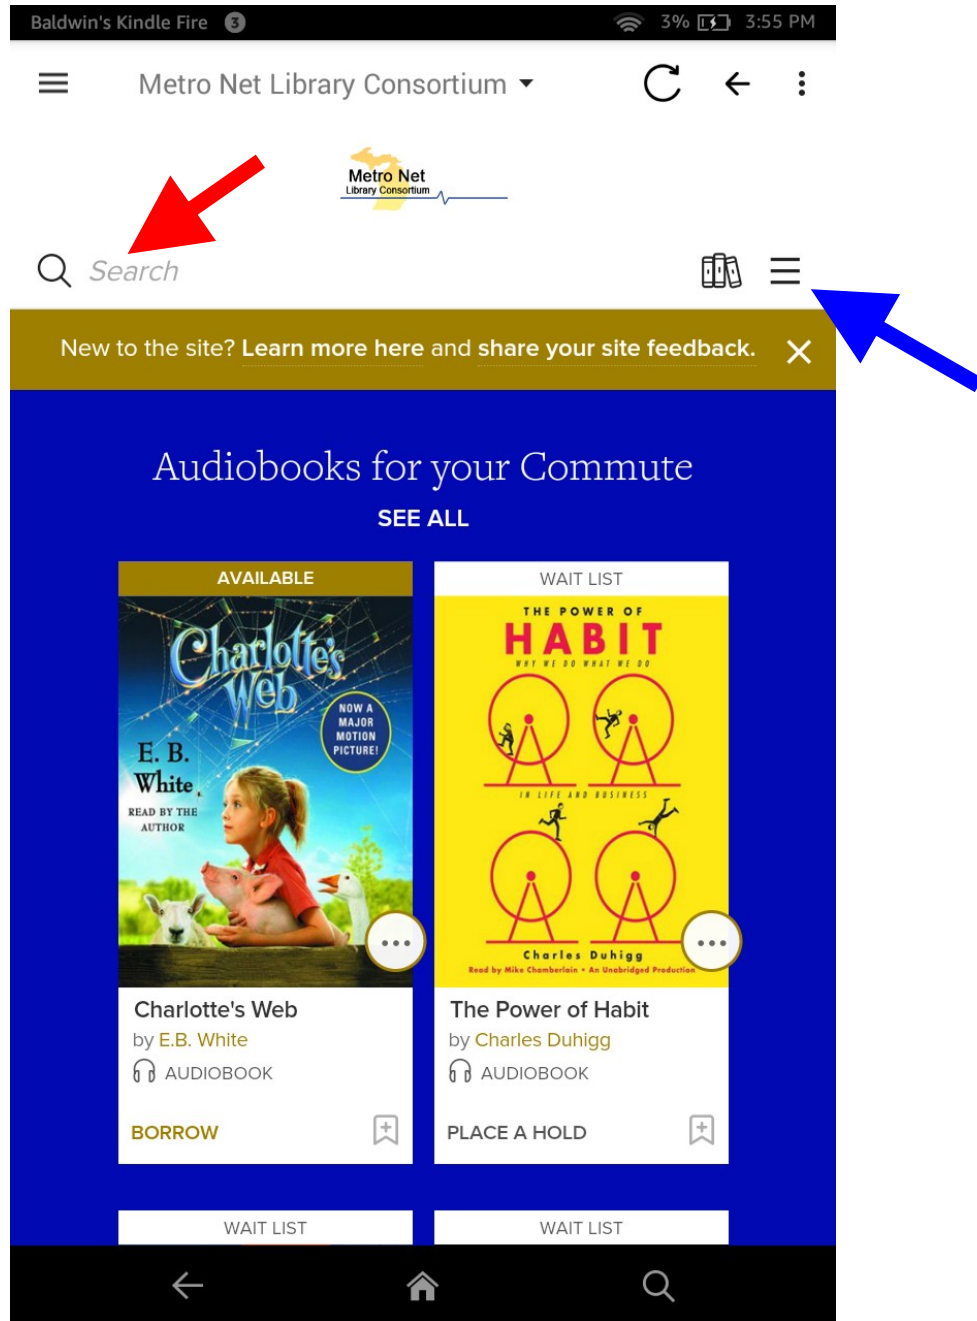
Baldwin's Kindle Fire 3 3% 3:55 PM

Metro Net Library Consortium

Metro Net
Library Consortium

Search

New to the site? Learn more here and share your site feedback.

Audiobooks for your Commute

SEE ALL

AVAILABLE

Charlotte's Web
E. B. White
READ BY THE AUTHOR
NOW A MAJOR MOTION PICTURE!

Charlotte's Web
by E.B. White
AUDIOBOOK
BORROW

WAIT LIST

THE POWER OF
HABIT
WHY WE DO WHAT WE DO
IN LIFE AND BUSINESS
Charles Duhigg
Read by Mike Chamberlain • An Unabridged Production

The Power of Habit
by Charles Duhigg
AUDIOBOOK
PLACE A HOLD

WAIT LIST

WAIT LIST